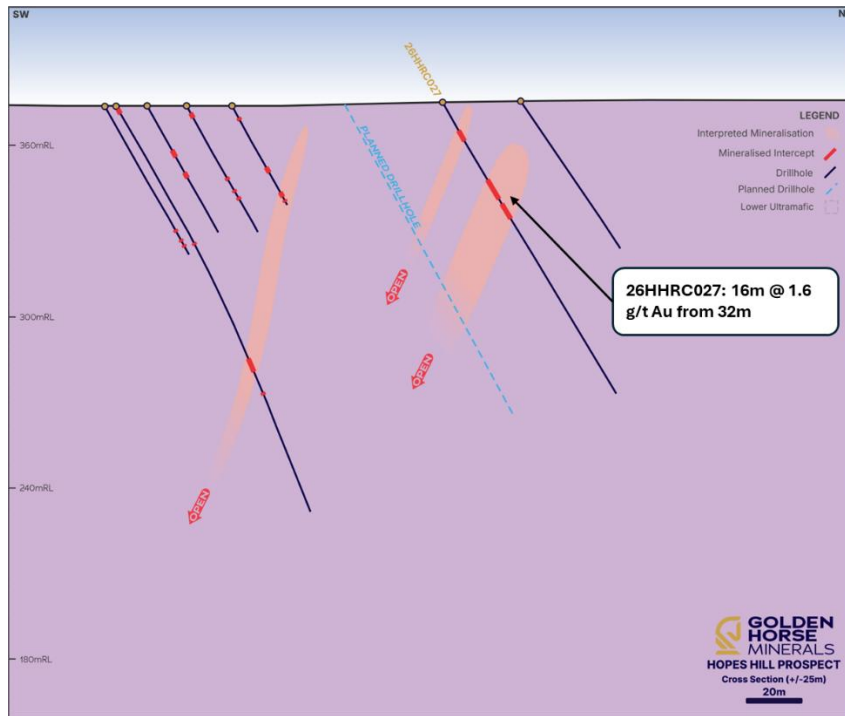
SW

N

26HHRC027

LEGEND

Interpreted Mineralisation

Mineralised Intercept

Drillhole

Planned Drillhole

Lower Ultramafic

360mRL

PLANNED DRILL HOLE

OPEN

300mRL

OPEN

26HHRC027: 16m @ 1.6 g/t Au from 32m

240mRL

OPEN

180mRL

GOLDEN HORSE MINERALS

HOPES HILL PROSPECT

Cross Section (+/-25m)

20m